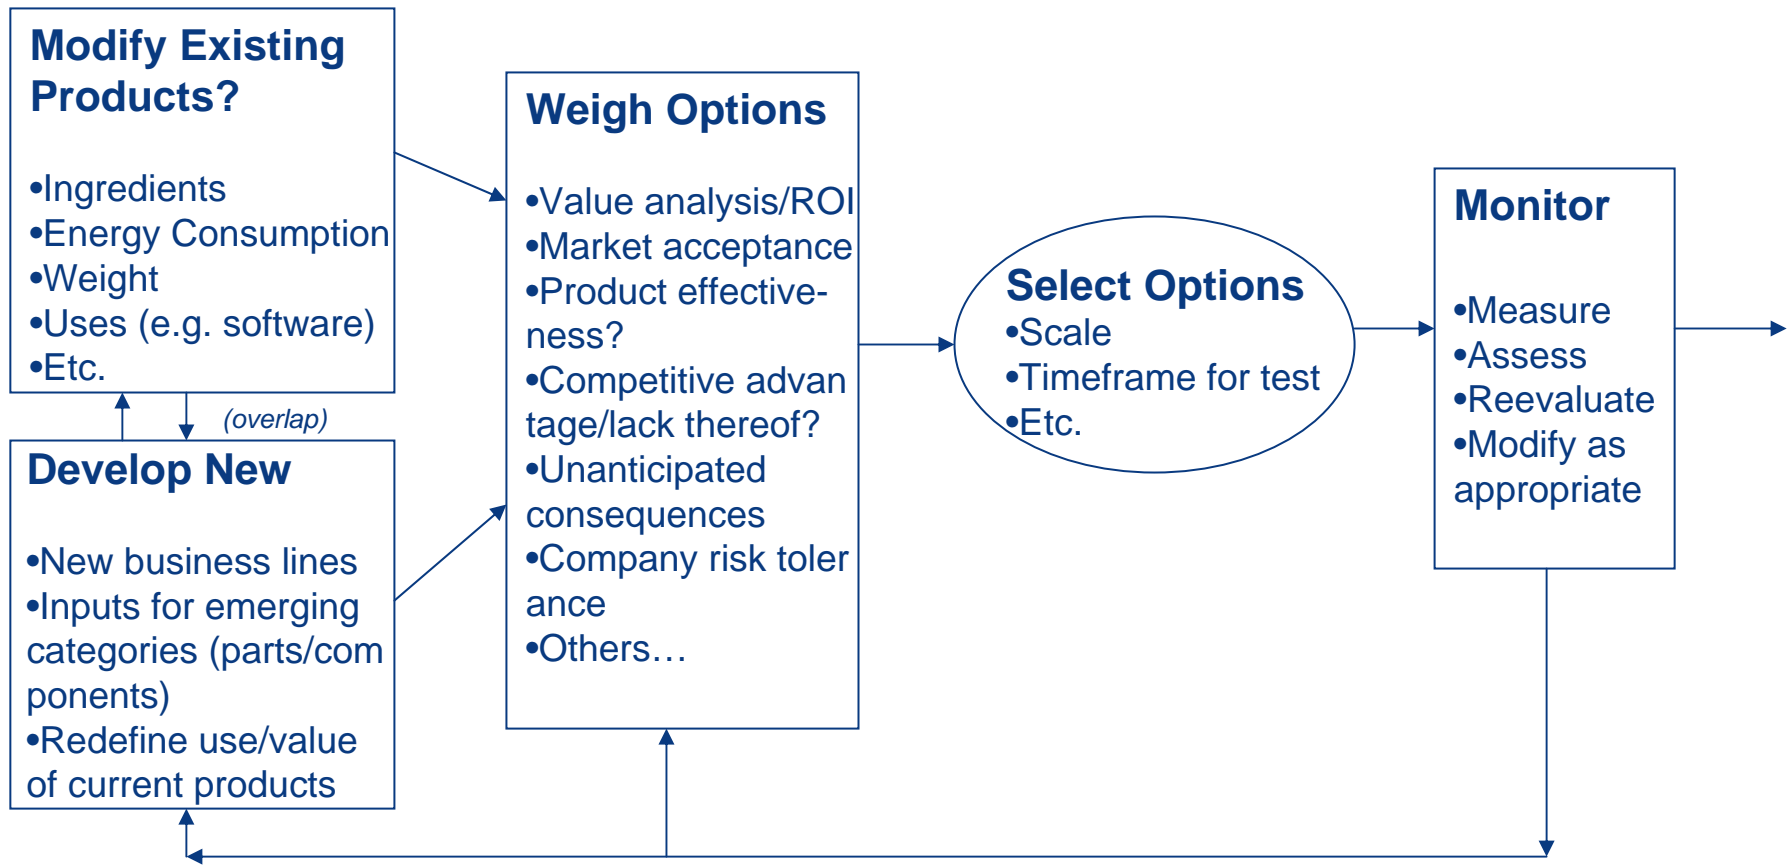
Modify Existing Products?

•Ingredients
•Energy Consumption
•Weight
•Uses (e.g. software)
•Etc.

(overlap)

Develop New

•New business lines
•Inputs for emerging categories (parts/com ponents)
•Redefine use/value of current products

Weigh Options

•Value analysis/ROI
•Market acceptance
•Product effectiveness?
•Competitive advan tage/lack thereof?
•Unanticipated consequences
•Company risk toler ance
•Others…

Select Options
•Scale
•Timeframe for test
•Etc.

Monitor

•Measure
•Assess
•Reevaluate
•Modify as appropriate